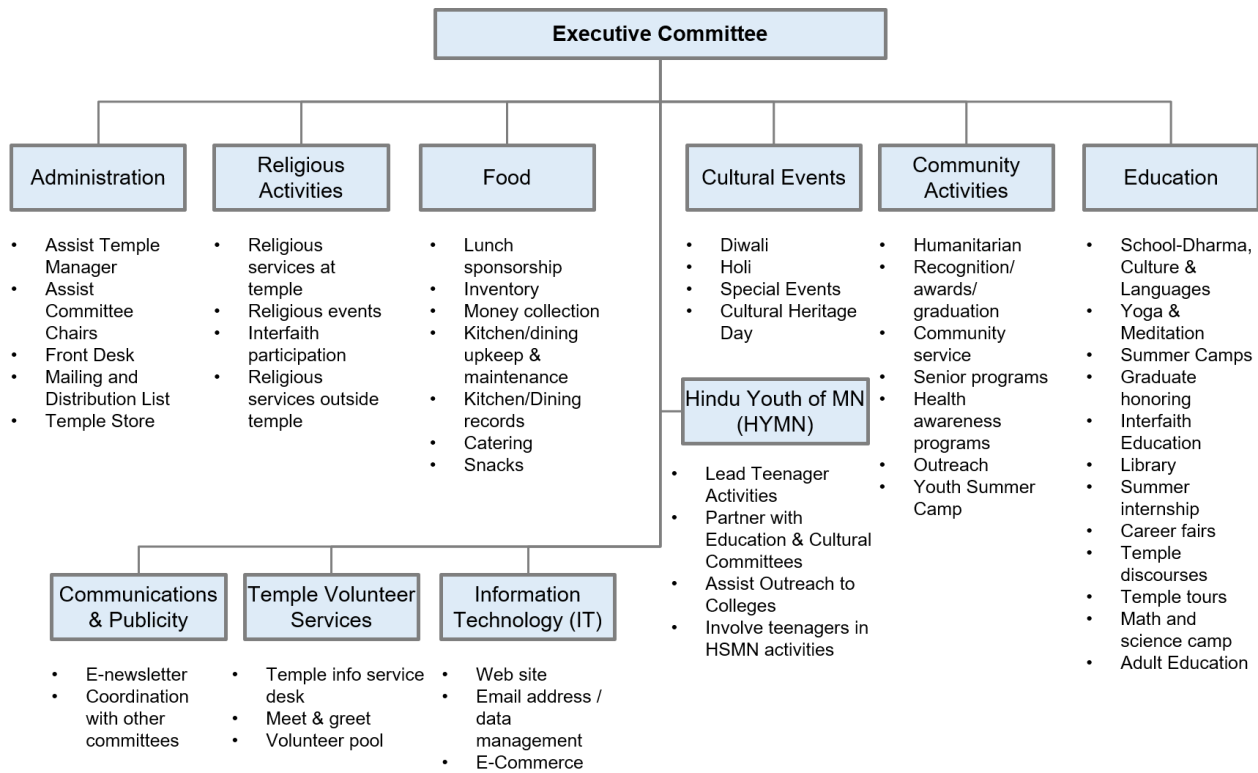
Executive Committee

Administration
- Assist Temple Manager
- Assist Committee Chairs
- Front Desk
- Mailing and Distribution List
- Temple Store

Religious Activities
- Religious services at temple
- Religious events
- Interfaith participation
- Religious services outside temple

Food
- Lunch sponsorship
- Inventory
- Money collection
- Kitchen/dining upkeep & maintenance
- Kitchen/Dining records
- Catering
- Snacks

Cultural Events
- Diwali
- Holi
- Special Events
- Cultural Heritage Day

Community Activities
- Humanitarian
- Recognition/ awards/ graduation
- Community service
- Senior programs
- Health awareness programs
- Outreach
- Youth Summer Camp

Education
- School-Dharma, Culture & Languages
- Yoga & Meditation
- Summer Camps
- Graduate honoring
- Interfaith Education
- Library
- Summer internship
- Career fairs
- Temple discourses
- Temple tours
- Math and science camp
- Adult Education

Hindu Youth of MN (HYMN)
- Lead Teenager Activities
- Partner with Education & Cultural Committees
- Assist Outreach to Colleges
- Involve teenagers in HSMN activities

Communications & Publicity
- E-newsletter
- Coordination with other committees

Temple Volunteer Services
- Temple info service desk
- Meet & greet
- Volunteer pool

Information Technology (IT)
- Web site
- Email address / data management
- E-Commerce